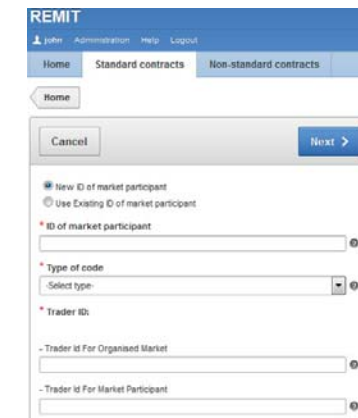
REMIT

John Administration Help Logout

Home Standard contracts Non-standard contracts

Home

Cancel

Next >

New ID of market participant

Use Existing ID of market participant

* ID of market participant

* Type of code

-Select type-

* Trader ID:

- Trader Id For Organised Market

- Trader Id For Market Participant